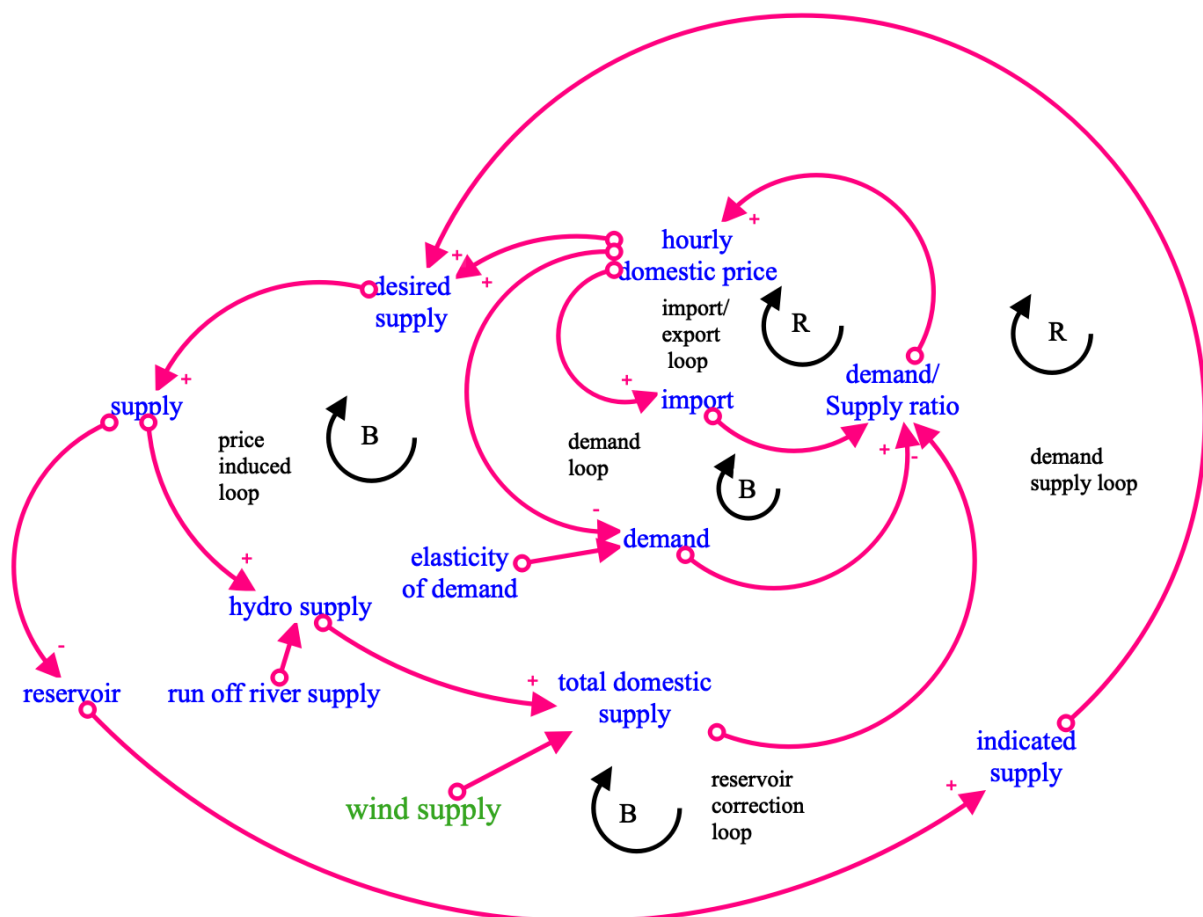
hourly domestic price

+

+

+

desired supply

import/ export loop

R

R

+

supply

+

import

demand/ Supply ratio

price induced loop

B

demand loop

B

+

-

demand supply loop

-

demand

elasticity of demand

+

hydro supply

-

reservoir

run off river supply

+

total domestic supply

indicated supply

+

wind supply

B

reservoir correction loop